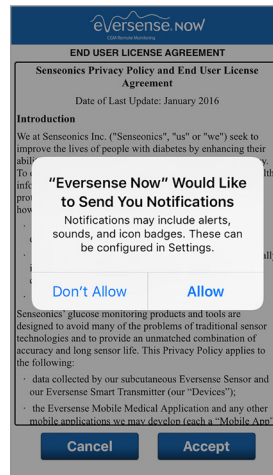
eversense NOW
CGM Remote Monitoring

END USER LICENSE AGREEMENT

Senseonics Privacy Policy and End User License Agreement

Date of Last Update: January 2016

Introduction

We at Senseonics Inc. ("Senseonics", "us" or "we") seek to improve the lives of people with diabetes by enhancing their abili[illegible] To c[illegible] prot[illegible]

"Eversense Now" Would Like to Send You Notifications

Notifications may include alerts, sounds, and icon badges. These can be configured in Settings.

Don't Allow

Allow

Senseonics' glucose monitoring products and tools are designed to avoid many of the problems of traditional sensor technologies and to provide an unmatched combination of accuracy and long sensor life. This Privacy Policy applies to the following:

· data collected by our subcutaneous Eversense Sensor and our Eversense Smart Transmitter (our "Devices");

· the Eversense Mobile Medical Application and any other mobile applications we may develop (each a "Mobile App"

Cancel

Accept